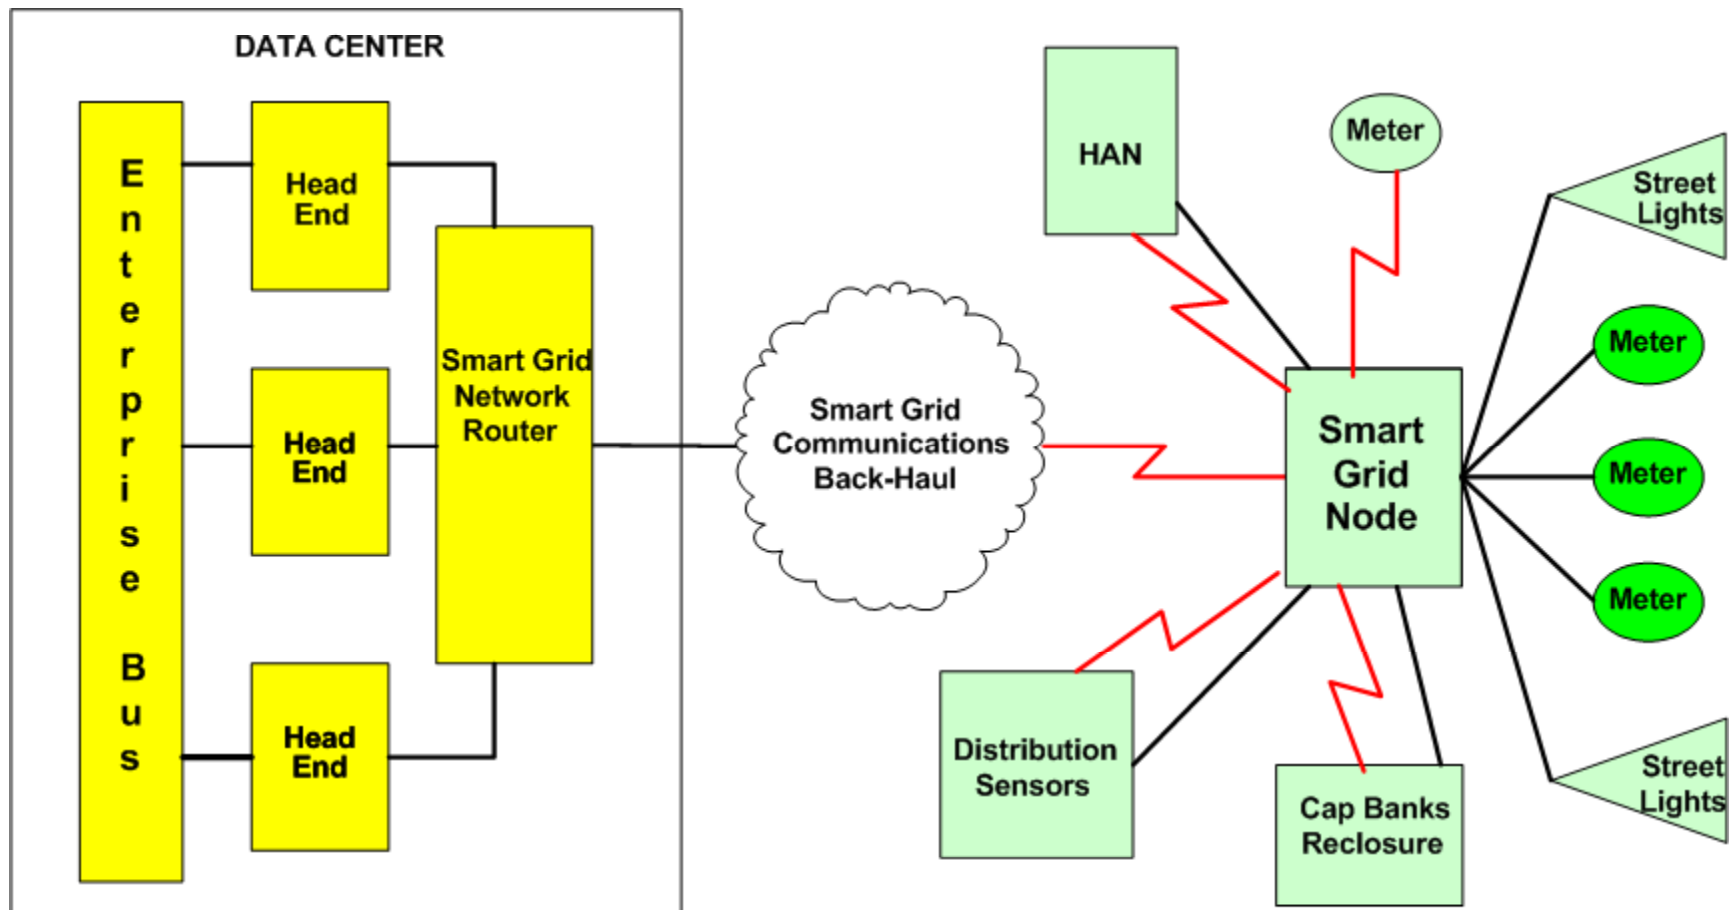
DATA CENTER

Enterprise Bus

Head End

Head End

Head End

Smart Grid Network Router

Smart Grid Communications Back-Haul

HAN

Meter

Street Lights

Meter

Meter

Meter

Smart Grid Node

Street Lights

Distribution Sensors

Cap Banks Reclosure